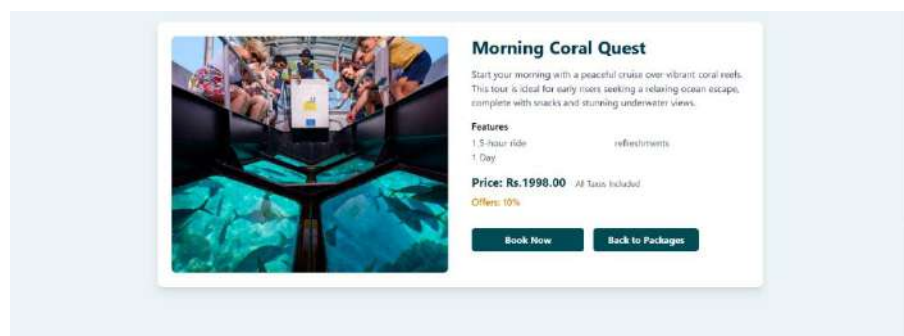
Morning Coral Quest

Start your morning with a peaceful cruise over vibrant coral reefs. This tour is ideal for early risers seeking a relaxing ocean escape, complete with snacks and stunning underwater views.

Features

1.5-hour ride

refreshments

1 Day

Price: Rs.1998.00 All Taxes Included

Offers: 10%

Book Now

Back to Packages